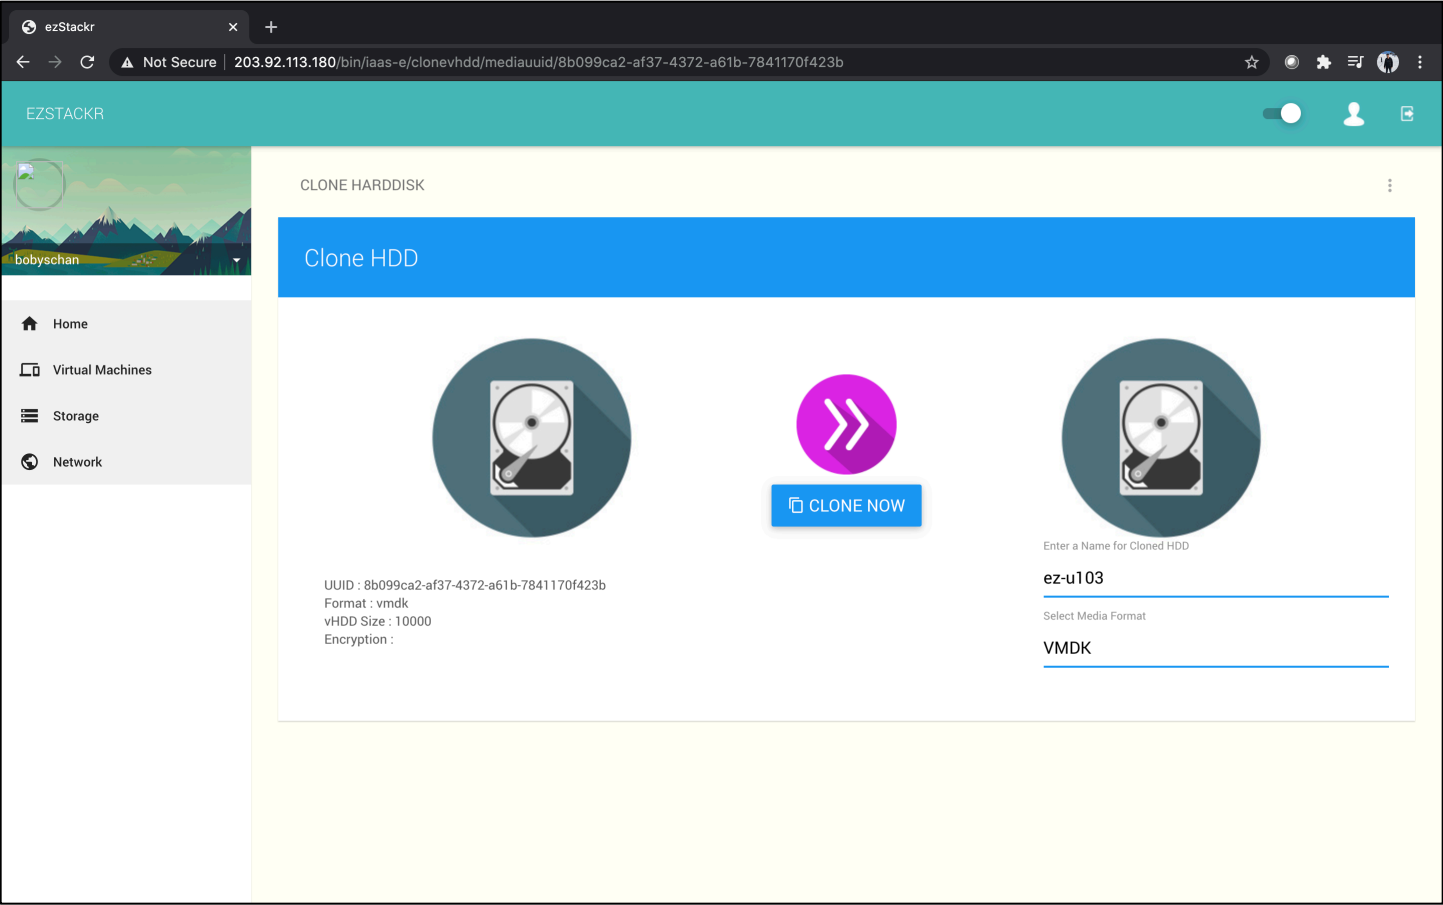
ezStackr

Not Secure | 203.92.113.180/bin/iaas-e/clonevhdd/mediauuid/8b099ca2-af37-4372-a61b-7841170f423b

EZSTACKR

bobyschan

Home

Virtual Machines

Storage

Network

CLONE HARDDISK

Clone HDD

CLONE NOW

UUID : 8b099ca2-af37-4372-a61b-7841170f423b
Format : vmdk
vHDD Size : 10000
Encryption :

Enter a Name for Cloned HDD

ez-u103

Select Media Format

VMDK